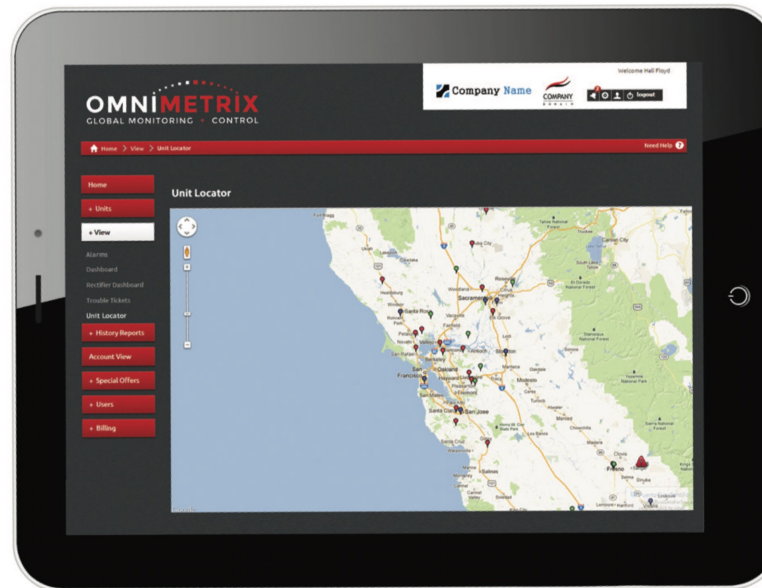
OMNIMETRIX
GLOBAL MONITORING • CONTROL

Company Name

COMPANY

Welcome Hall Floyd

logout

Home > View > Unit Locator

Need Help

Home

+ Units

+ View

Alarms

Dashboard

Rectifier Dashboard

Trouble Tickets

Unit Locator

+ History Reports

Account View

+ Special Offers

+ Users

+ Billing

Unit Locator

Sacramento

San Francisco

Oakland

San Jose

Santa Rosa

Stockton

Modesto

Salinas

Fresno

Carson City